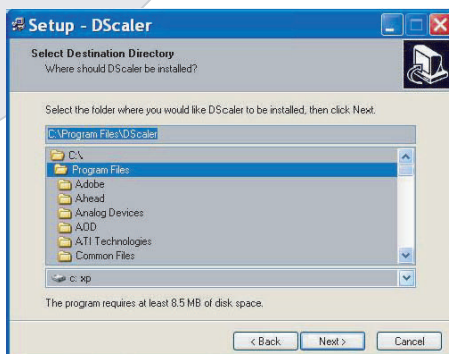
Setup - DScaler

Select Destination Directory
Where should DScaler be installed?

Select the folder where you would like DScaler to be installed, then click Next.

C:\Program Files\DScaler

C:\
Program Files
Adobe
Ahead
Analog Devices
AOD
ATI Technologies
Common Files

c: xp

The program requires at least 8.5 MB of disk space.

< Back
Next >
Cancel